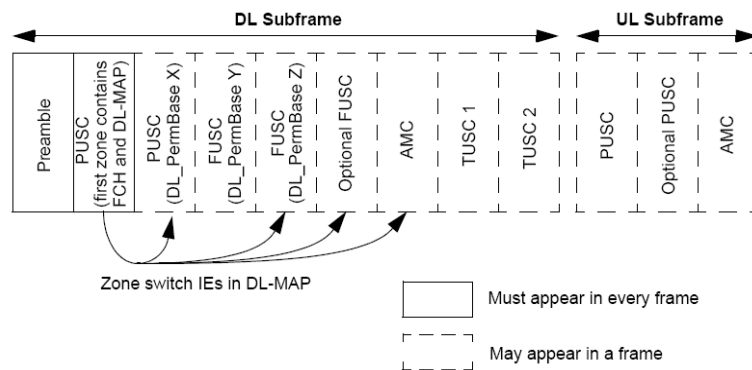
DL Subframe

UL Subframe

Preamble

PUSC (first zone contains FCH and DL-MAP)

PUSC (DL_PermBase X)

FUSC (DL_PermBase Y)

FUSC (DL_PermBase Z)

Optional FUSC

AMC

TUSC 1

TUSC 2

PUSC

Optional PUSC

AMC

Zone switch IEs in DL-MAP

Must appear in every frame

May appear in a frame